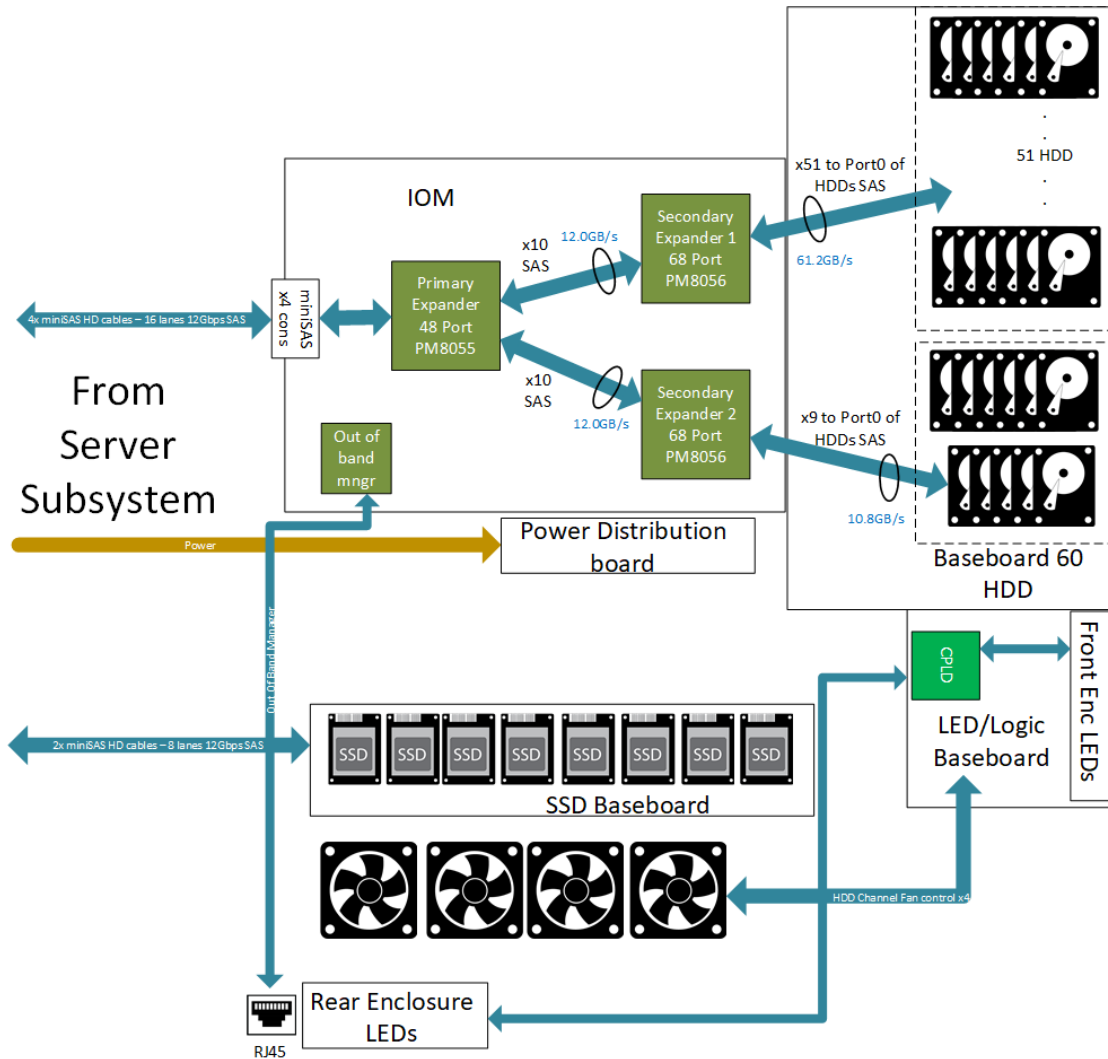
IOM

4x miniSAS HD cables – 16 lanes 12Gbps SAS

miniSAS x4 cons

Primary Expander 48 Port PM8055

x10 SAS

12.0GB/s

Secondary Expander 1 68 Port PM8056

x10 SAS

12.0GB/s

Secondary Expander 2 68 Port PM8056

x51 to Port0 of HDDs SAS

61.2GB/s

51 HDD

x9 to Port0 of HDDs SAS

10.8GB/s

Baseboard 60 HDD

From Server Subsystem

Out of band mngr

Power

Power Distribution board

Out Of Band Manager

CPLD

Front Enc LEDs

LED/Logic Baseboard

2x miniSAS HD cables – 8 lanes 12Gbps SAS

SSD SSD SSD SSD SSD SSD SSD SSD

SSD Baseboard

HDD Channel Fan control x4

Rear Enclosure LEDs

RJ45